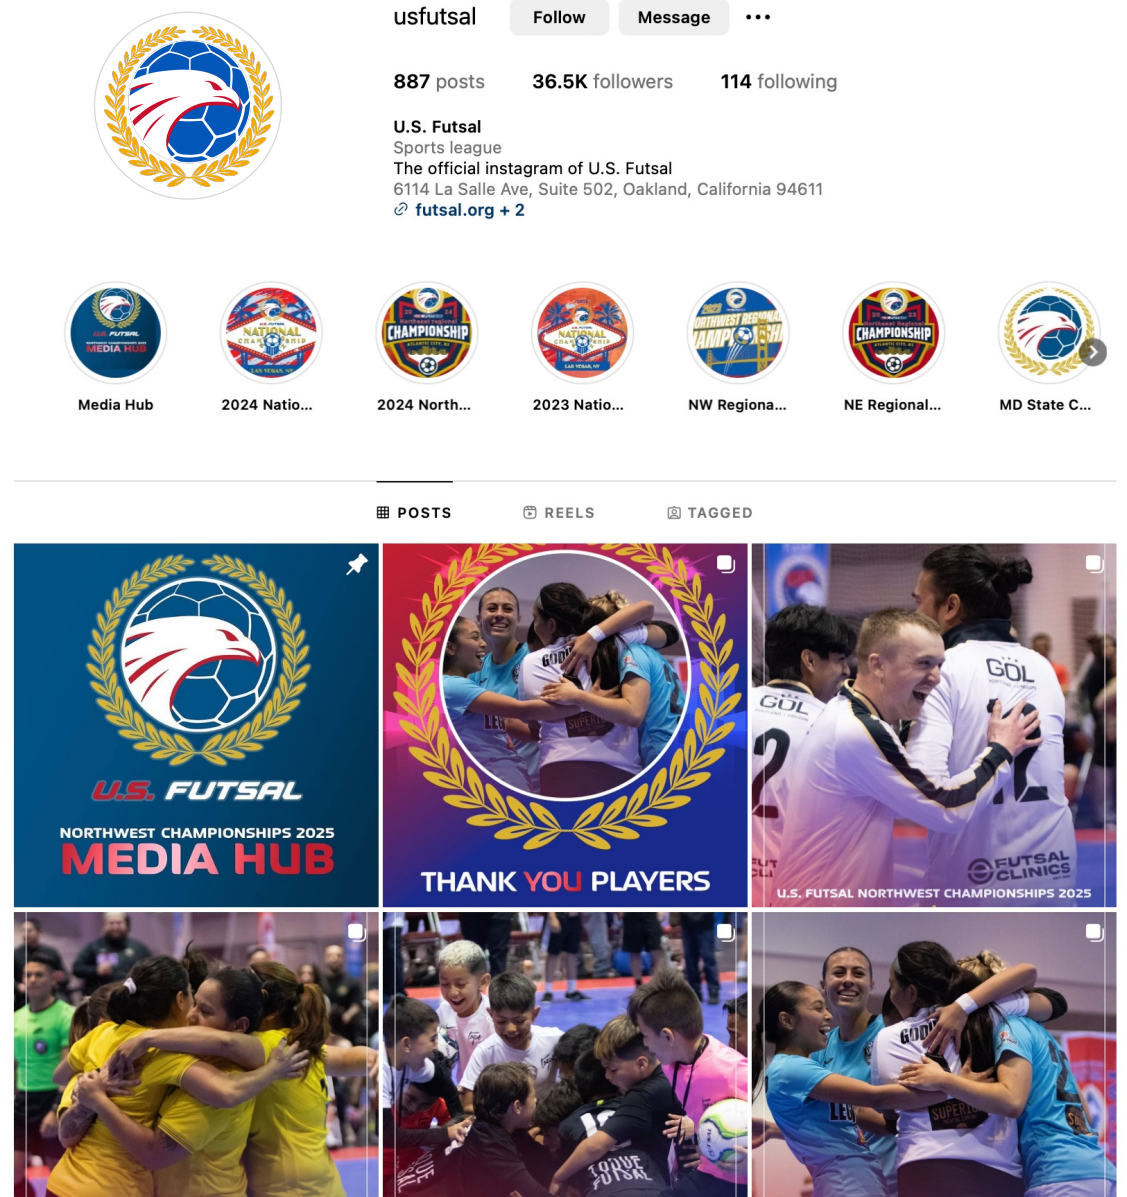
usfutsal Follow Message •••

887 posts 36.5K followers 114 following

U.S. Futsal
Sports league
The official instagram of U.S. Futsal
6114 La Salle Ave, Suite 502, Oakland, California 94611
futsal.org + 2

Media Hub
2024 Natio...
2024 North...
2023 Natio...
NW Regiona...
NE Regional...
MD State C...

POSTS REELS TAGGED

U.S. FUTSAL
NORTHWEST CHAMPIONSHIPS 2025
MEDIA HUB

THANK YOU PLAYERS

GOL
FUTSAL CLINICS
U.S. FUTSAL NORTHWEST CHAMPIONSHIPS 2025